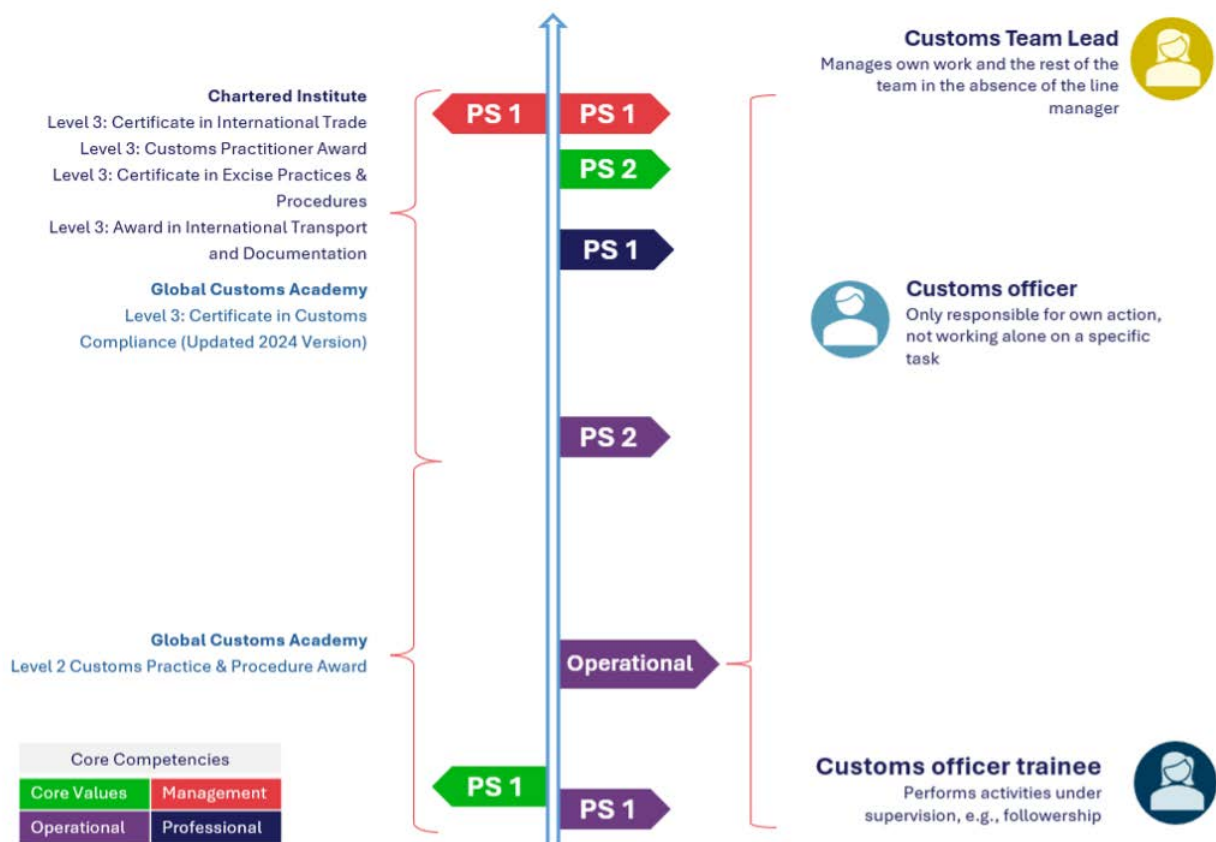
Customs Team Lead
Manages own work and the rest of the team in the absence of the line manager

Chartered Institute
Level 3: Certificate in International Trade
Level 3: Customs Practitioner Award
Level 3: Certificate in Excise Practices & Procedures
Level 3: Award in International Transport and Documentation

Global Customs Academy
Level 3: Certificate in Customs Compliance (Updated 2024 Version)

PS 1
PS 1
PS 2
PS 1

Customs officer
Only responsible for own action, not working alone on a specific task

PS 2

Global Customs Academy
Level 2 Customs Practice & Procedure Award

Operational

| Core Competencies | |
|---|---|
| Core Values | Management |
| Operational | Professional |

PS 1
PS 1

Customs officer trainee
Performs activities under supervision, e.g., followership